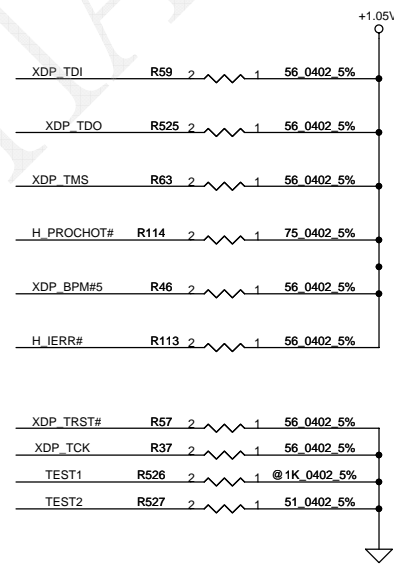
+1.05V

XDP_TDI R59 2 1 56_0402_5%

XDP_TDO R525 2 1 56_0402_5%

XDP_TMS R63 2 1 56_0402_5%

H_PROCHOT# R114 2 1 75_0402_5%

XDP_BPM#5 R46 2 1 56_0402_5%

H_IERR# R113 2 1 56_0402_5%

XDP_TRST# R57 2 1 56_0402_5%

XDP_TCK R37 2 1 56_0402_5%

TEST1 R526 2 1 @1K_0402_5%

TEST2 R527 2 1 51_0402_5%